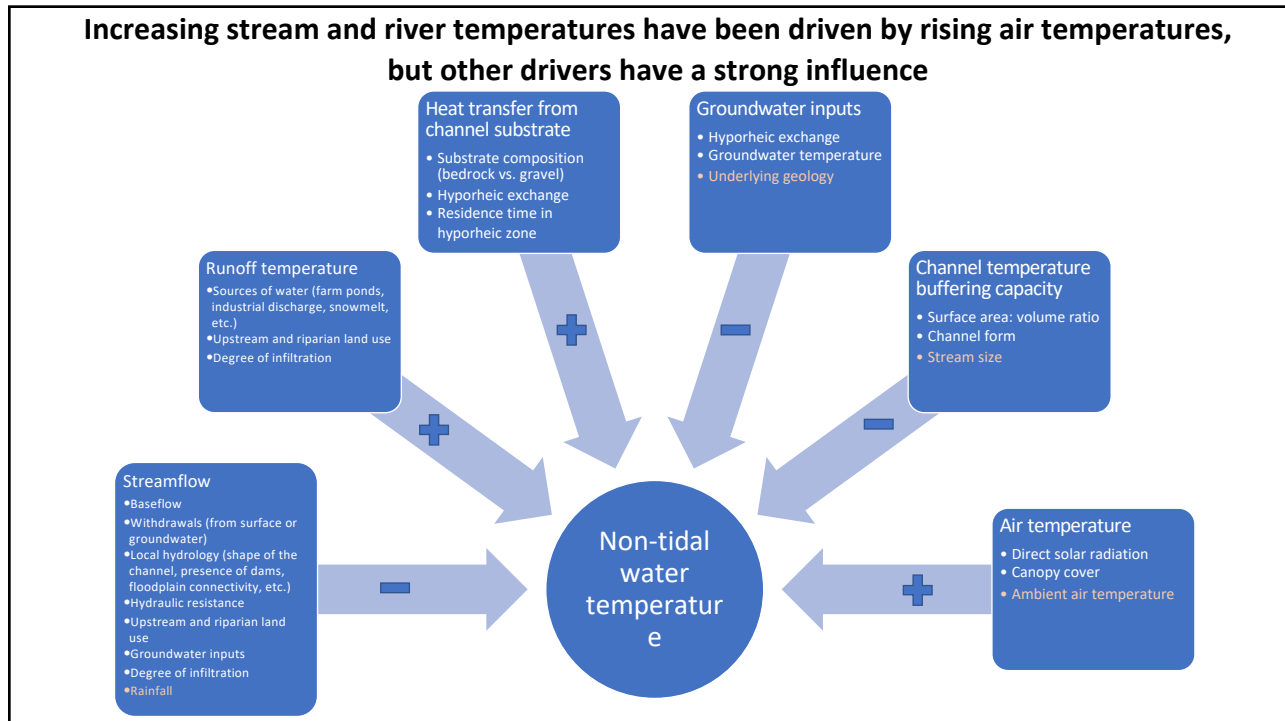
Increasing stream and river temperatures have been driven by rising air temperatures, but other drivers have a strong influence

Heat transfer from channel substrate
• Substrate composition (bedrock vs. gravel)
• Hyporheic exchange
• Residence time in hyporheic zone

Groundwater inputs
• Hyporheic exchange
• Groundwater temperature
• Underlying geology

Runoff temperature
•Sources of water (farm ponds, industrial discharge, snowmelt, etc.)
•Upstream and riparian land use
•Degree of infiltration

Channel temperature buffering capacity
• Surface area: volume ratio
• Channel form
• Stream size

Streamflow
•Baseflow
•Withdrawals (from surface or groundwater)
•Local hydrology (shape of the channel, presence of dams, floodplain connectivity, etc.)
•Hydraulic resistance
•Upstream and riparian land use
•Groundwater inputs
•Degree of infiltration
•Rainfall

Non-tidal water temperature

Air temperature
• Direct solar radiation
• Canopy cover
• Ambient air temperature